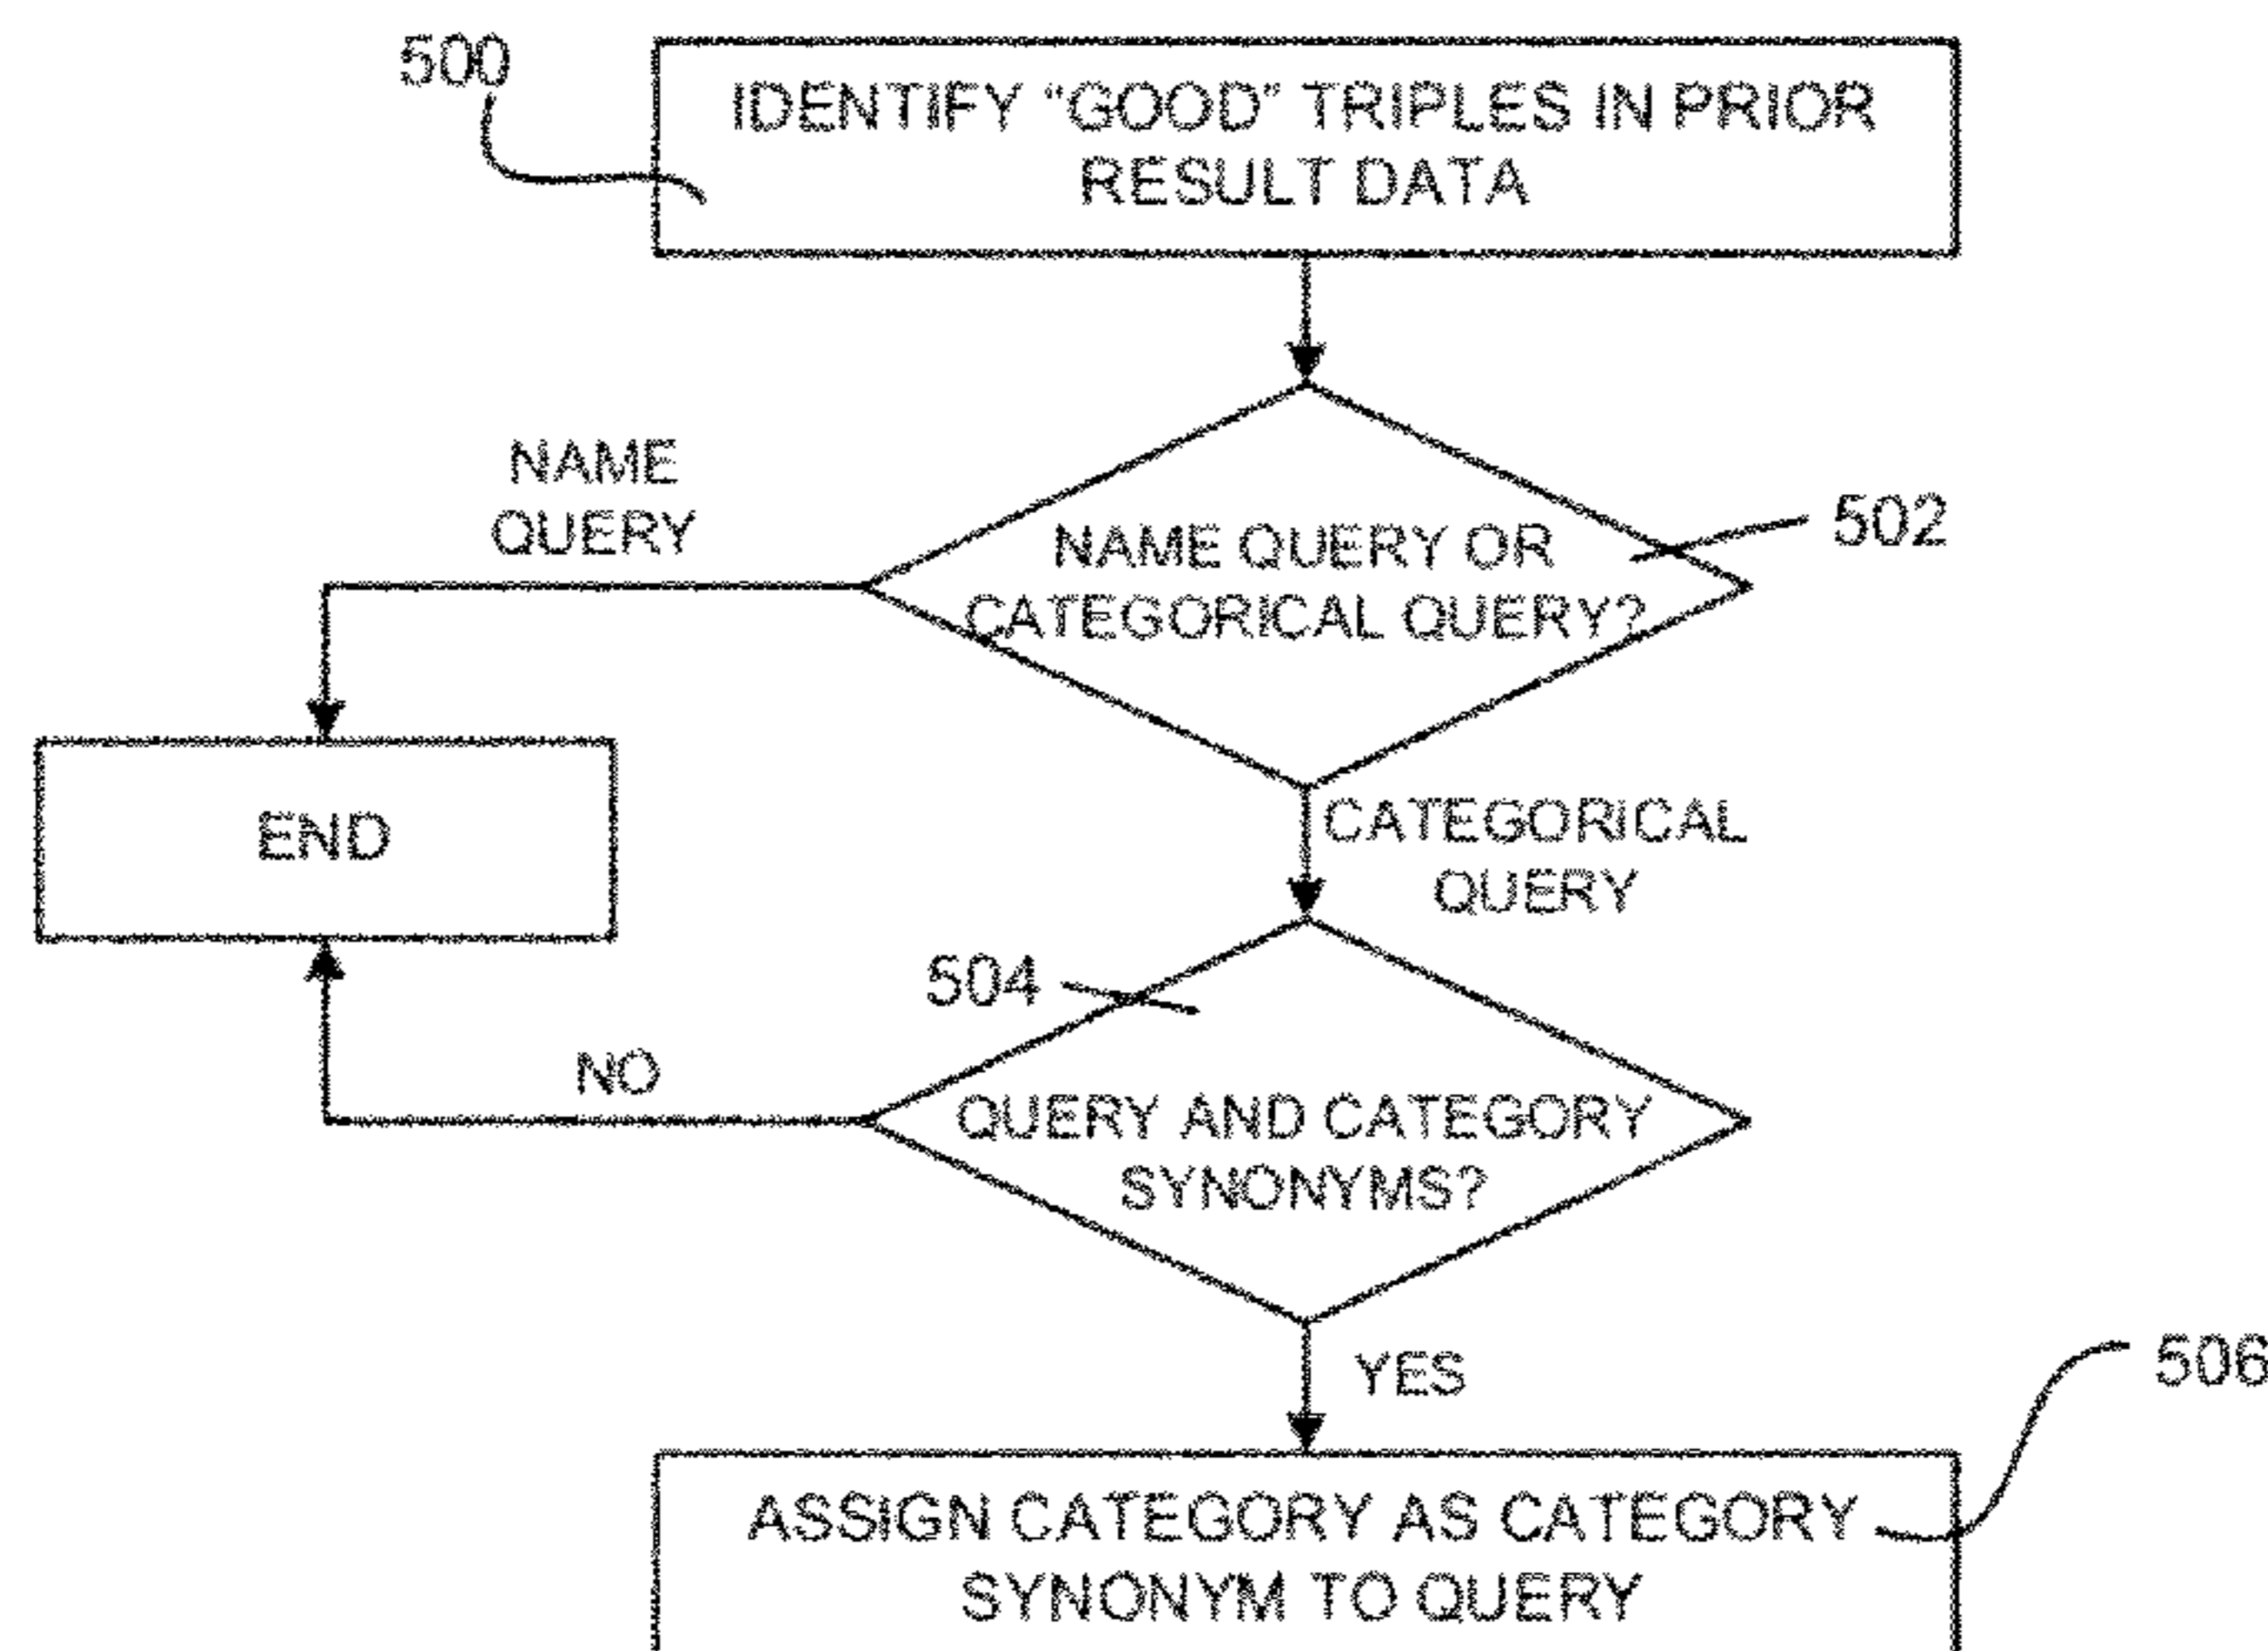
500

IDENTIFY "GOOD" TRIPLES IN PRIOR RESULT DATA

NAME QUERY

NAME QUERY OR CATEGORICAL QUERY?

502

END

CATEGORICAL QUERY

504

NO

QUERY AND CATEGORY SYNONYMS?

YES

506

ASSIGN CATEGORY AS CATEGORY SYNONYM TO QUERY